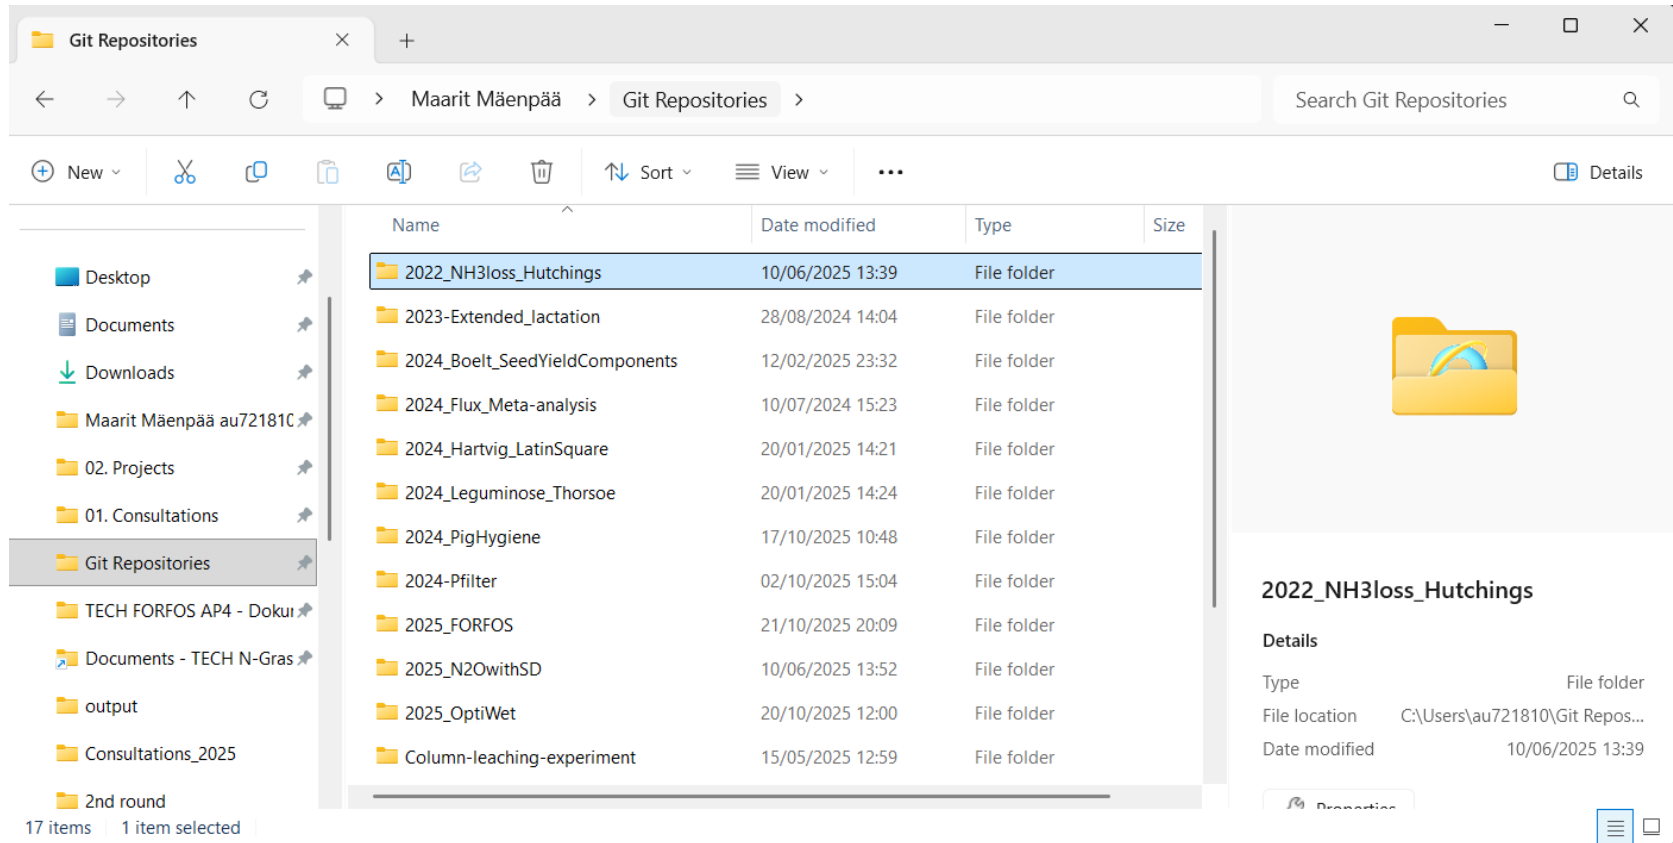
Git Repositories

Maarit Mäenpää > Git Repositories >

Search Git Repositories

New Sort View ··· Details

Desktop
Documents
Downloads
Maarit Mäenpää au72181C
02. Projects
01. Consultations
Git Repositories
TECH FORFOS AP4 - Dokur
Documents - TECH N-Gras
output
Consultations_2025
2nd round

| Name | Date modified | Type | Size |
|---|---|---|---|
| 2022_NH3loss_Hutchings | 10/06/2025 13:39 | File folder | |
| 2023-Extended_lactation | 28/08/2024 14:04 | File folder | |
| 2024_Boelt_SeedYieldComponents | 12/02/2025 23:32 | File folder | |
| 2024_Flux_Meta-analysis | 10/07/2024 15:23 | File folder | |
| 2024_Hartvig_LatinSquare | 20/01/2025 14:21 | File folder | |
| 2024_Leguminose_Thorsoe | 20/01/2025 14:24 | File folder | |
| 2024_PigHygiene | 17/10/2025 10:48 | File folder | |
| 2024-Pfilter | 02/10/2025 15:04 | File folder | |
| 2025_FORFOS | 21/10/2025 20:09 | File folder | |
| 2025_N2OwithSD | 10/06/2025 13:52 | File folder | |
| 2025_OptiWet | 20/10/2025 12:00 | File folder | |
| Column-leaching-experiment | 15/05/2025 12:59 | File folder | |

2022_NH3loss_Hutchings

Details

Type File folder
File location C:\Users\au721810\Git Repos...
Date modified 10/06/2025 13:39

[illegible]

17 items 1 item selected